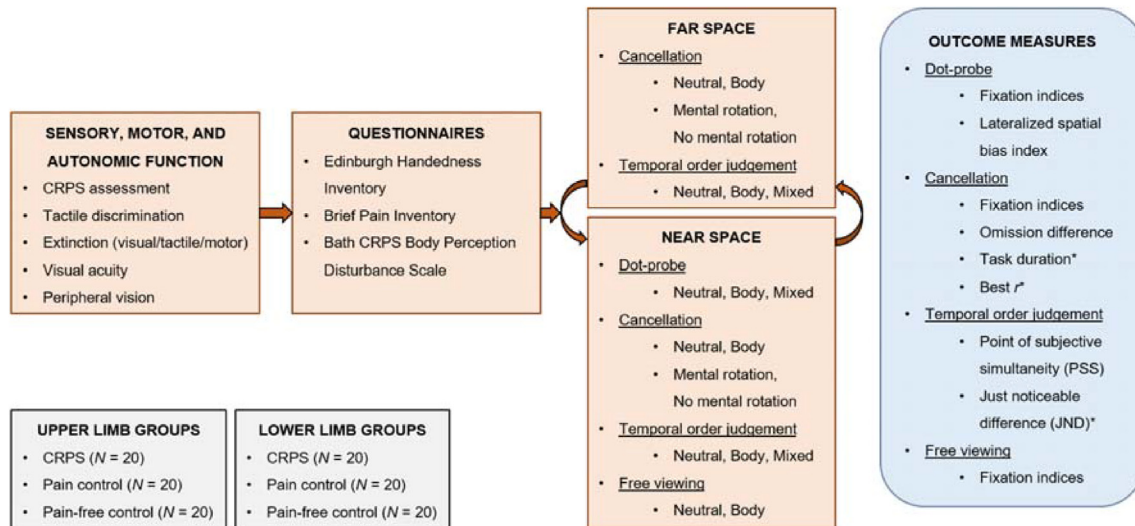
SENSORY, MOTOR, AND AUTONOMIC FUNCTION
• CRPS assessment
• Tactile discrimination
• Extinction (visual/tactile/motor)
• Visual acuity
• Peripheral vision

QUESTIONNAIRES
• Edinburgh Handedness Inventory
• Brief Pain Inventory
• Bath CRPS Body Perception Disturbance Scale

FAR SPACE
• Cancellation
• Neutral, Body
• Mental rotation, No mental rotation
• Temporal order judgement
• Neutral, Body, Mixed

NEAR SPACE
• Dot-probe
• Neutral, Body, Mixed
• Cancellation
• Neutral, Body
• Mental rotation, No mental rotation
• Temporal order judgement
• Neutral, Body, Mixed
• Free viewing
• Neutral, Body

OUTCOME MEASURES
• Dot-probe
• Fixation indices
• Lateralized spatial bias index
• Cancellation
• Fixation indices
• Omission difference
• Task duration*
• Best $r$*
• Temporal order judgement
• Point of subjective simultaneity (PSS)
• Just noticeable difference (JND)*
• Free viewing
• Fixation indices

UPPER LIMB GROUPS
• CRPS ($N$ = 20)
• Pain control ($N$ = 20)
• Pain-free control ($N$ = 20)

LOWER LIMB GROUPS
• CRPS ($N$ = 20)
• Pain control ($N$ = 20)
• Pain-free control ($N$ = 20)